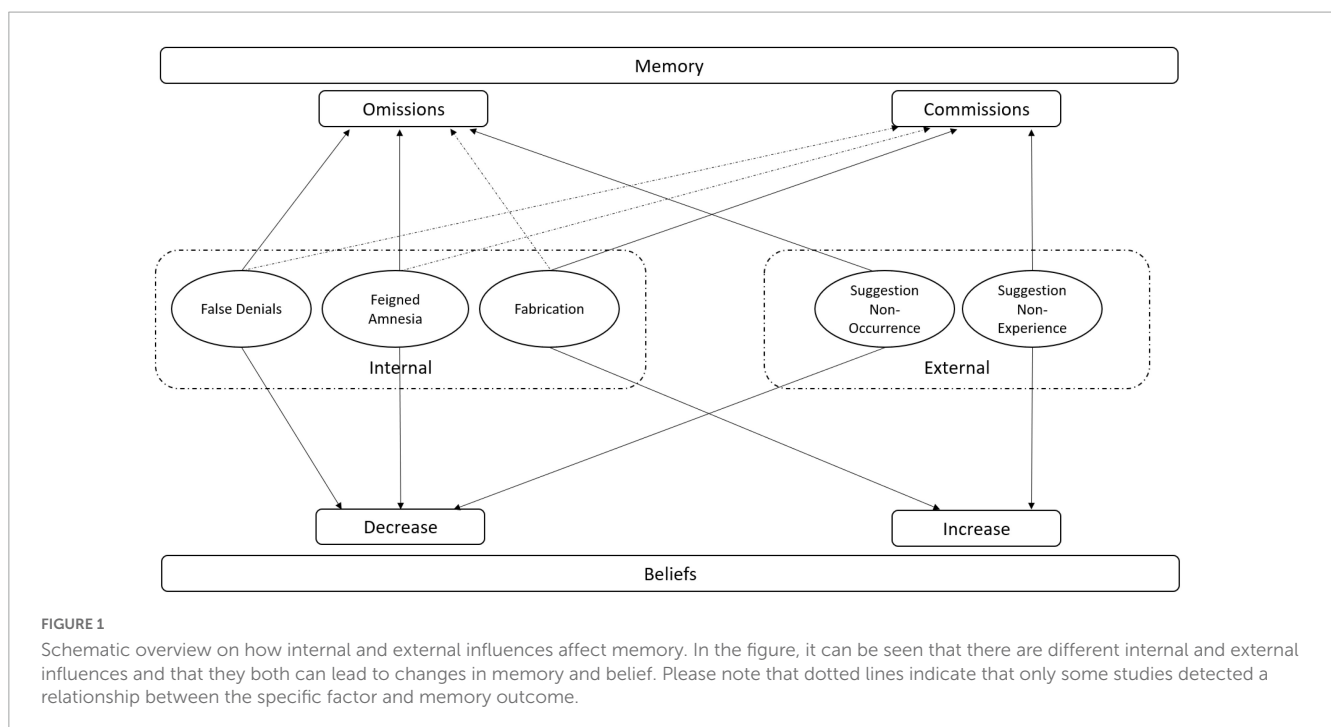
Memory

Omissions

Commissions

False Denials

Feigned Amnesia

Fabrication

Internal

Suggestion Non-Occurrence

Suggestion Non-Experience

External

Decrease

Increase

Beliefs

FIGURE 1

Schematic overview on how internal and external influences affect memory. In the figure, it can be seen that there are different internal and external influences and that they both can lead to changes in memory and belief. Please note that dotted lines indicate that only some studies detected a relationship between the specific factor and memory outcome.